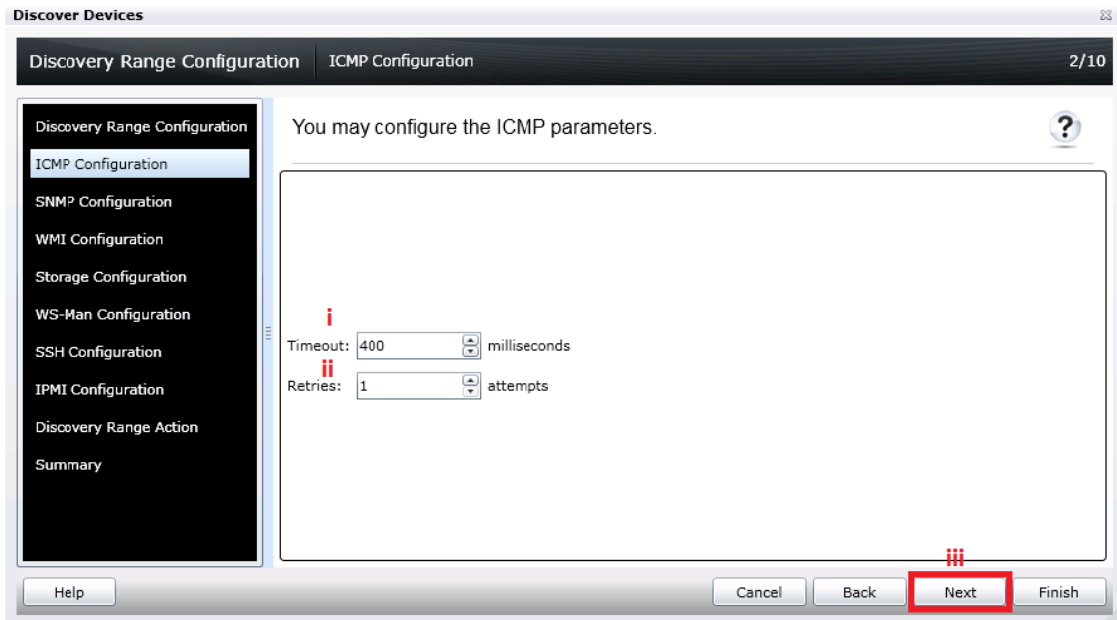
Discover Devices

Discovery Range Configuration | ICMP Configuration 2/10

Discovery Range Configuration
ICMP Configuration
SNMP Configuration
WMI Configuration
Storage Configuration
WS-Man Configuration
SSH Configuration
IPMI Configuration
Discovery Range Action
Summary

You may configure the ICMP parameters.

?

i
Timeout: 400 milliseconds
ii
Retries: 1 attempts

iii

Help

Cancel

Back

Next

Finish